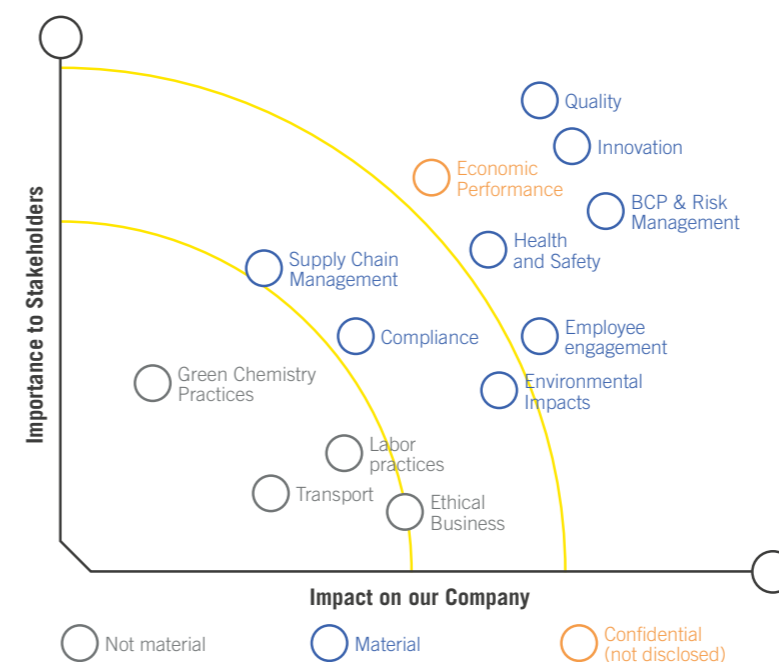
Quality

Innovation

Economic Performance

BCP & Risk Management

Health and Safety

Supply Chain Management

Compliance

Employee engagement

Green Chemistry Practices

Environmental Impacts

Labor practices

Transport

Ethical Business

Importance to Stakeholders

Impact on our Company

Not material

Material

Confidential (not disclosed)